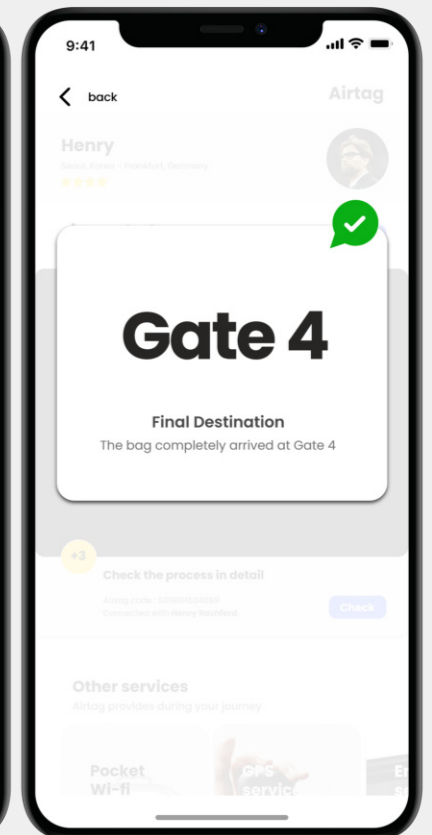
9:41

back

Airtag

Henry

Seoul, Korea - Frankfurt, Germany

Gate 4

Final Destination

The bag completely arrived at Gate 4

+3

Check the process in detail

Airtag code : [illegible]

Connected with Henry Resident

Check

Other services

Airtag provides during your journey

Pocket Wi-fi

GPS service

E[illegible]
s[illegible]